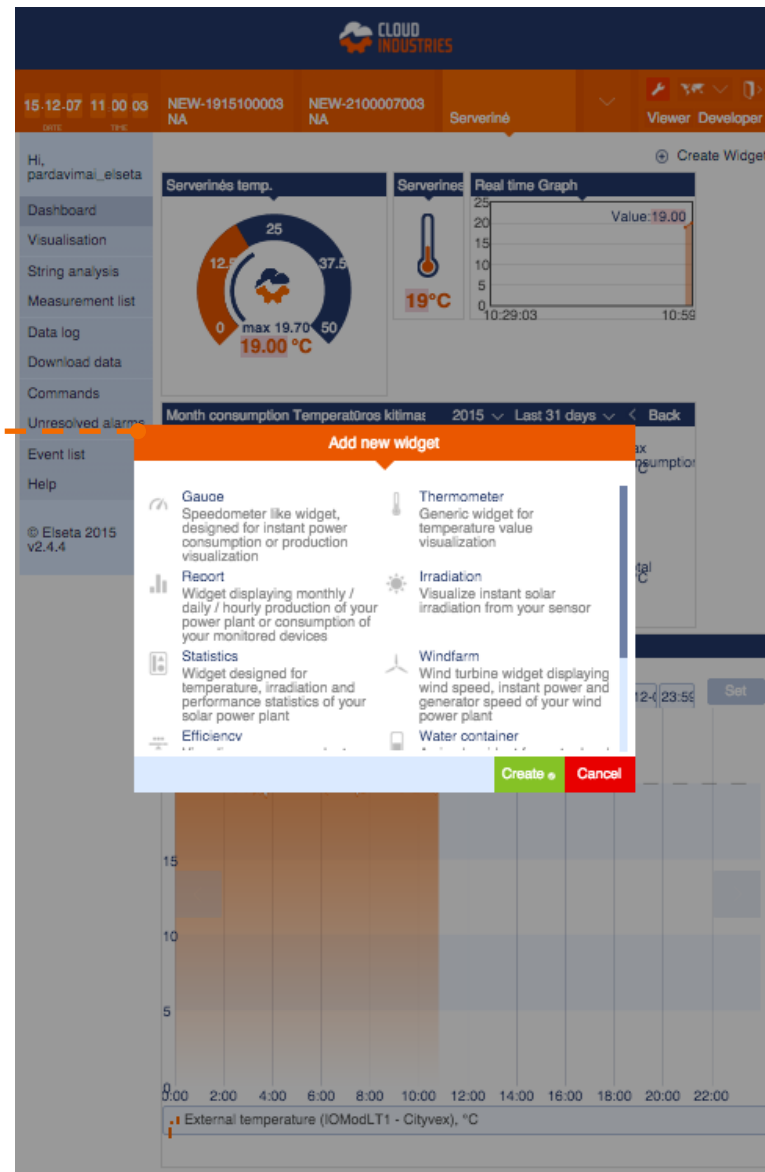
CLOUD INDUSTRIES

15.12.07 11 00 03
DATE TIME

NEW-1915100003
NA

NEW-2100007003
NA

Serveriné

Viewer Developer

Hi,
pardavimai_elseta

Dashboard
Visualisation
String analysis
Measurement list
Data log
Download data
Commands
Unresolved alarms
Event list
Help

© Elseta 2015
v2.4.4

Create Widget

Serverinės temp.

25
12.5
37.5
0
50
max 19.70
19.00 °C

Serverinės

19°C

Real time Graph

Value: 19.00

25
20
15
10
5
0
10:29:03
10:59

Month consumption Temperatūros kitimas 2015 Last 31 days Back

Add new widget

Gauge
Speedometer like widget, designed for instant power consumption or production visualization

Thermometer
Generic widget for temperature value visualization

Report
Widget displaying monthly / daily / hourly production of your power plant or consumption of your monitored devices

Irradiation
Visualize instant solar irradiation from your sensor

Statistics
Widget designed for temperature, irradiation and performance statistics of your solar power plant

Windfarm
Wind turbine widget displaying wind speed, instant power and generator speed of your wind power plant

Efficiency

Water container

Create
Cancel

ax
nsumption
°C

tal
°C

12-( 23:59
Set

15
10
5
0
0:00 2:00 4:00 6:00 8:00 10:00 12:00 14:00 16:00 18:00 20:00 22:00

External temperature (IOModLT1 - Cityvex), °C